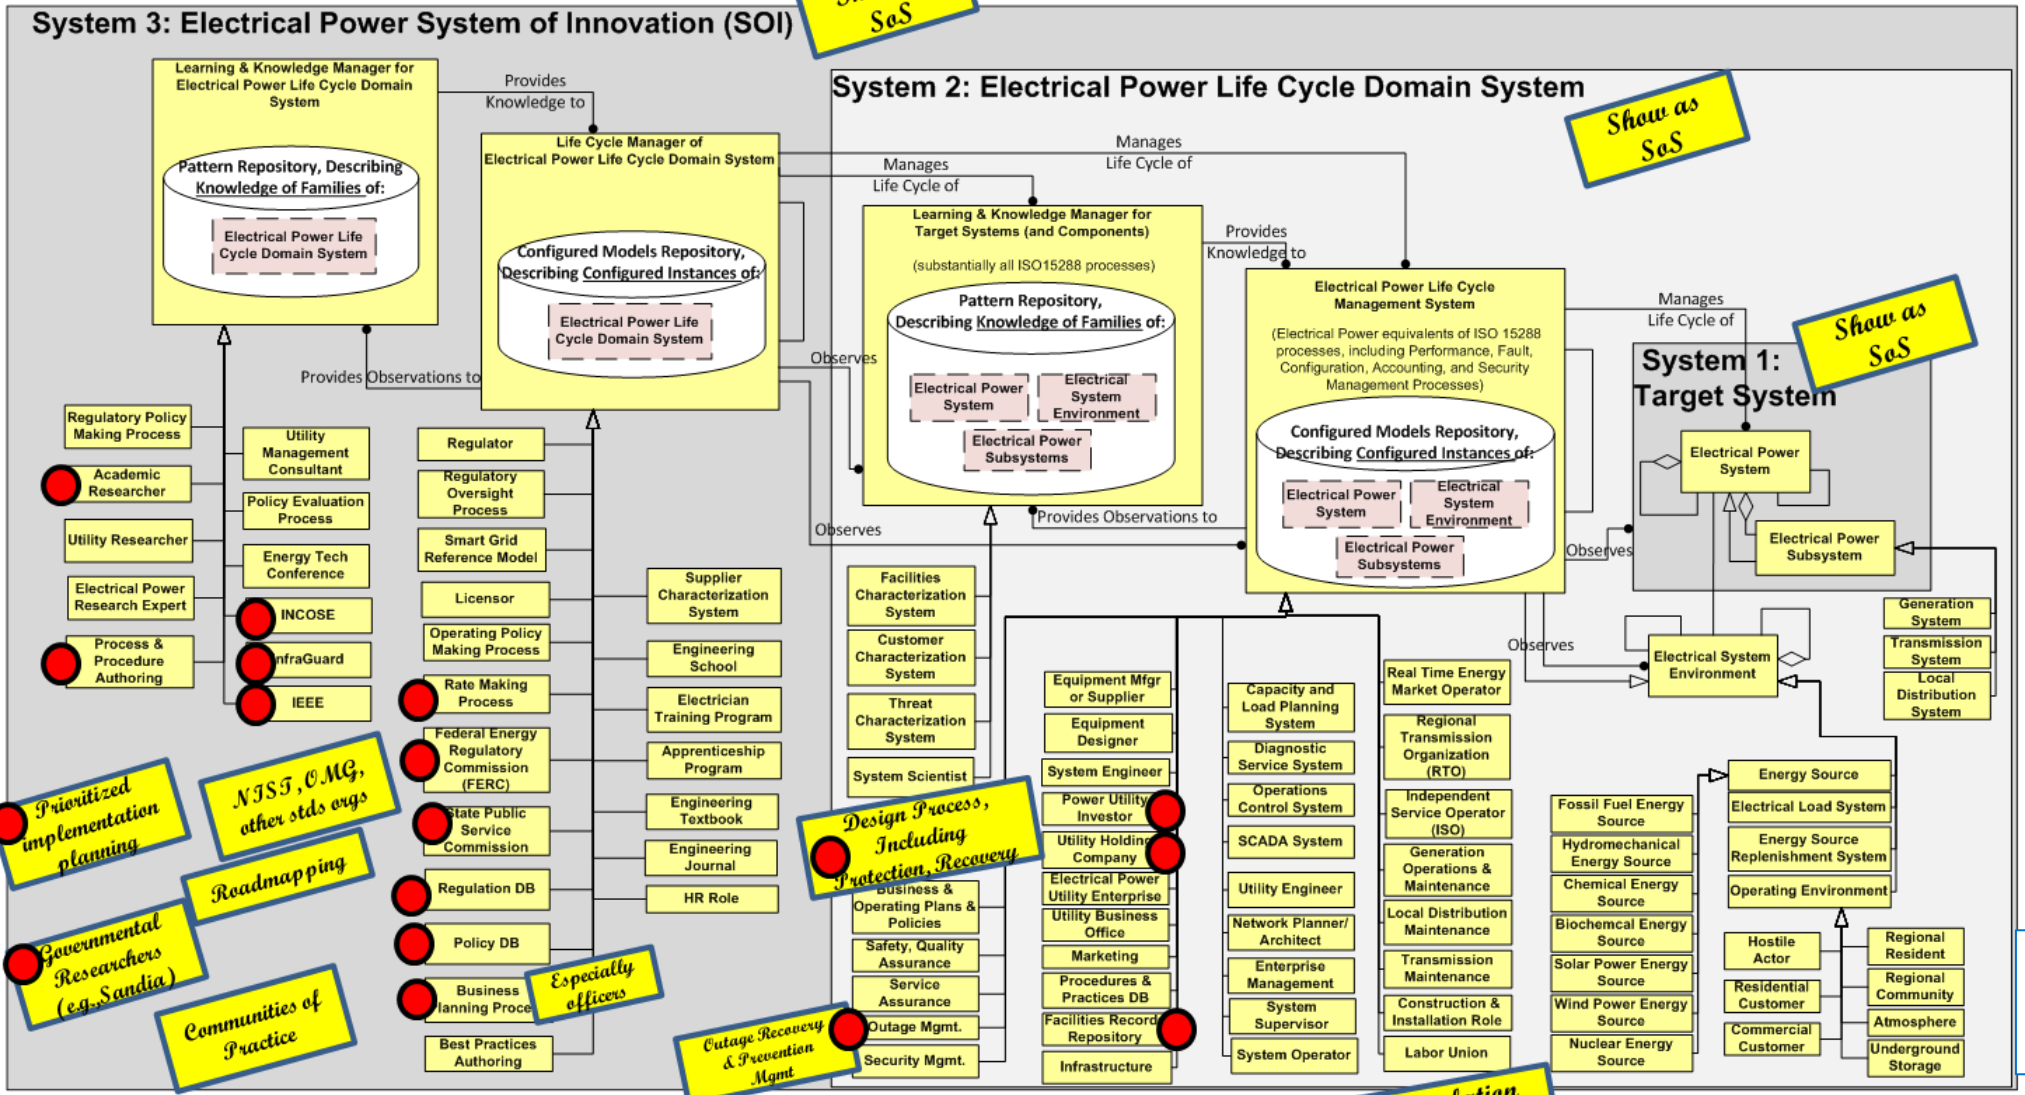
System 3: Electrical Power System of Innovation (SOI)

SoS

Learning & Knowledge Manager for Electrical Power Life Cycle Domain System

Pattern Repository, Describing Knowledge of Families of:

Electrical Power Life Cycle Domain System

Provides Knowledge to

Life Cycle Manager of Electrical Power Life Cycle Domain System

Configured Models Repository, Describing Configured Instances of:

Electrical Power Life Cycle Domain System

Provides Observations to

System 2: Electrical Power Life Cycle Domain System

Show as SoS

Manages Life Cycle of

Manages Life Cycle of

Learning & Knowledge Manager for Target Systems (and Components)

(substantially all ISO15288 processes)

Pattern Repository, Describing Knowledge of Families of:

Electrical Power System

Electrical System Environment

Electrical Power Subsystems

Provides Knowledge to

Electrical Power Life Cycle Management System

(Electrical Power equivalents of ISO 15288 processes, including Performance, Fault, Configuration, Accounting, and Security Management Processes)

Configured Models Repository, Describing Configured Instances of:

Electrical Power System

Electrical System Environment

Electrical Power Subsystems

Observes

Observes

Provides Observations to

Manages Life Cycle of

Show as SoS

System 1: Target System

Electrical Power System

Electrical Power Subsystem

Observes

Observes

Electrical System Environment

Generation System

Transmission System

Local Distribution System

Regulatory Policy Making Process

Academic Researcher

Utility Researcher

Electrical Power Research Expert

Process & Procedure Authoring

Utility Management Consultant

Policy Evaluation Process

Energy Tech Conference

INCOSE

InfraGuard

IEEE

Regulator

Regulatory Oversight Process

Smart Grid Reference Model

Licensor

Operating Policy Making Process

Rate Making Process

Federal Energy Regulatory Commission (FERC)

State Public Service Commission

Regulation DB

Policy DB

Business Planning Process

Best Practice Authoring

Supplier Characterization System

Engineering School

Electrician Training Program

Apprenticeship Program

Engineering Textbook

Engineering Journal

HR Role

Prioritized implementation planning

NIST, OMG, other stds orgs

Roadmapping

Governmental Researchers (e.g.,Sandia)

Communities of Practice

Especially officers

Outage Recovery & Prevention Mgmt

Facilities Characterization System

Customer Characterization System

Threat Characterization System

System Scientist

Design Process, Including Protection, Recovery

Business & Operating Plans & Policies

Safety, Quality Assurance

Service Assurance

Outage Mgmt.

Security Mgmt.

Equipment Mfgr or Supplier

Equipment Designer

System Engineer

Power Utility Investor

Utility Holding Company

Electrical Power Utility Enterprise

Utility Business Office

Marketing

Procedures & Practices DB

Facilities Record Repository

Infrastructure

Capacity and Load Planning System

Diagnostic Service System

Operations Control System

SCADA System

Utility Engineer

Network Planner/ Architect

Enterprise Management

System Supervisor

System Operator

Real Time Energy Market Operator

Regional Transmission Organization (RTO)

Independent Service Operator (ISO)

Generation Operations & Maintenance

Local Distribution Maintenance

Transmission Maintenance

Construction & Installation Role

Labor Union

Fossil Fuel Energy Source

Hydromechanical Energy Source

Chemical Energy Source

Biochemcal Energy Source

Solar Power Energy Source

Wind Power Energy Source

Nuclear Energy Source

Energy Source

Electrical Load System

Energy Source Replenishment System

Operating Environment

Hostile Actor

Residential Customer

Commercial Customer

Regional Resident

Regional Community

Atmosphere

Underground Storage

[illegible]ation